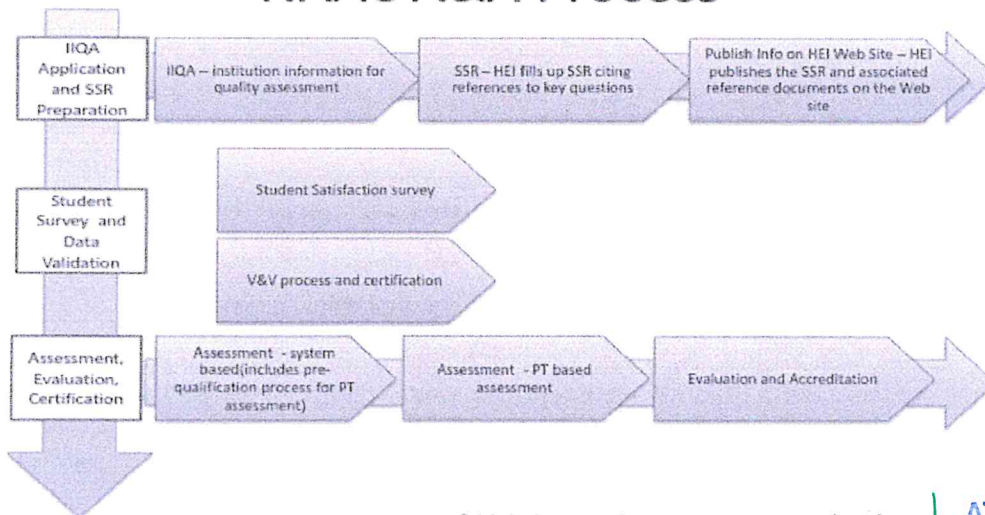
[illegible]

IIQA Application and SSR Preparation

IIQA – institution information for quality assessment

SSR – HEI fills up SSR citing references to key questions

Publish Info on HEI Web Site – HEI publishes the SSR and associated reference documents on the Web site

Student Survey and Data Validation

Student Satisfaction survey

V&V process and certification

Assessment, Evaluation, Certification

Assessment - system based(includes pre-qualification process for PT assessment)

Assessment - PT based assessment

Evaluation and Accreditation

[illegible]